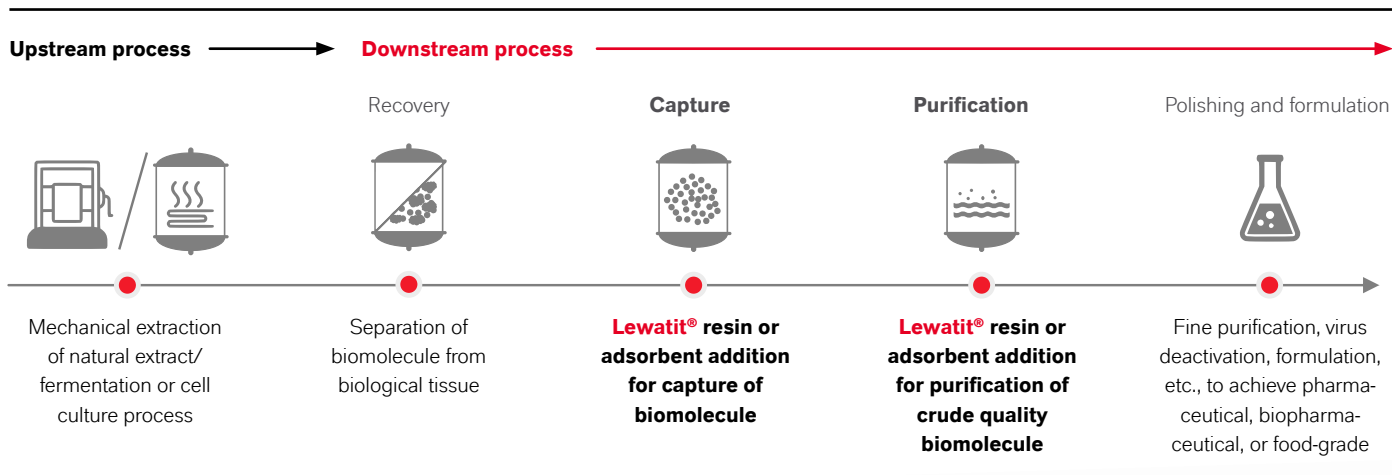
Upstream process

Downstream process

Recovery

Capture

Purification

Polishing and formulation

Mechanical extraction of natural extract/ fermentation or cell culture process

Separation of biomolecule from biological tissue

Lewatit® resin or adsorbent addition for capture of biomolecule

Lewatit® resin or adsorbent addition for purification of crude quality biomolecule

Fine purification, virus deactivation, formulation, etc., to achieve pharmaceutical, biopharmaceutical, or food-grade